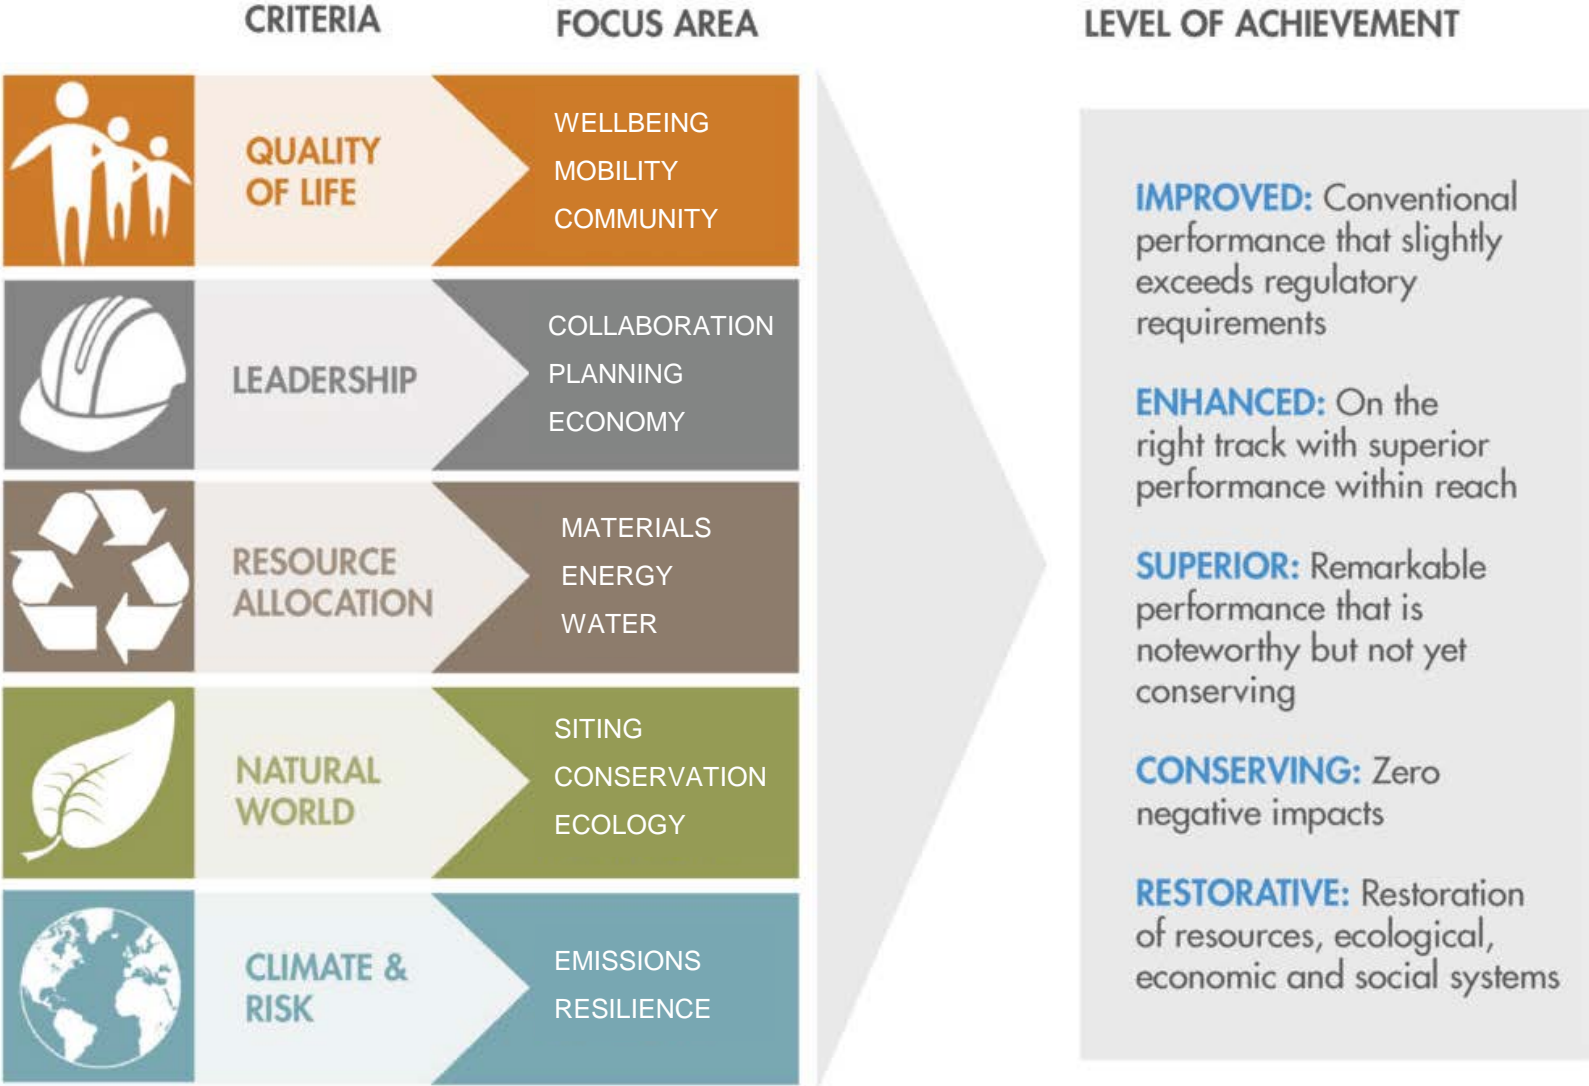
CRITERIA

FOCUS AREA

LEVEL OF ACHIEVEMENT

QUALITY OF LIFE

WELLBEING
MOBILITY
COMMUNITY

LEADERSHIP

COLLABORATION
PLANNING
ECONOMY

RESOURCE ALLOCATION

MATERIALS
ENERGY
WATER

NATURAL WORLD

SITING
CONSERVATION
ECOLOGY

CLIMATE & RISK

EMISSIONS
RESILIENCE

IMPROVED: Conventional performance that slightly exceeds regulatory requirements

ENHANCED: On the right track with superior performance within reach

SUPERIOR: Remarkable performance that is noteworthy but not yet conserving

CONSERVING: Zero negative impacts

RESTORATIVE: Restoration of resources, ecological, economic and social systems